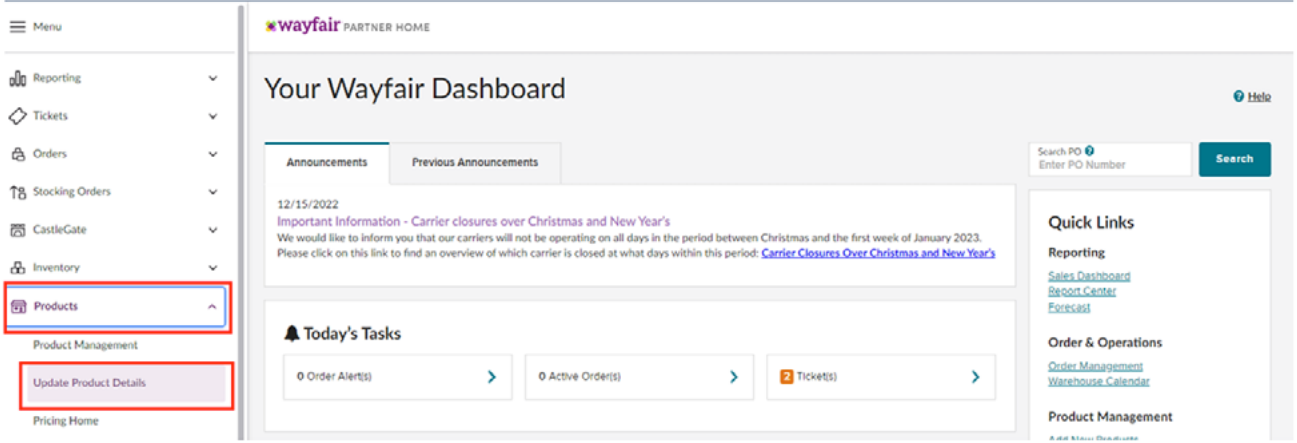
Menu

Reporting

Tickets

Orders

Stocking Orders

CastleGate

Inventory

Products

Product Management

Update Product Details

Pricing Home

wayfair PARTNER HOME

Your Wayfair Dashboard

Help

Announcements

Previous Announcements

12/15/2022
Important Information - Carrier closures over Christmas and New Year's
We would like to inform you that our carriers will not be operating on all days in the period between Christmas and the first week of January 2023. Please click on this link to find an overview of which carrier is closed at what days within this period: Carrier Closures Over Christmas and New Year's

Today's Tasks

0 Order Alert(s)

0 Active Order(s)

2 Ticket(s)

Search PO
Enter PO Number

Search

Quick Links

Reporting

Sales Dashboard
Report Center
Forecast

Order & Operations

Order Management
Warehouse Calendar

Product Management

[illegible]